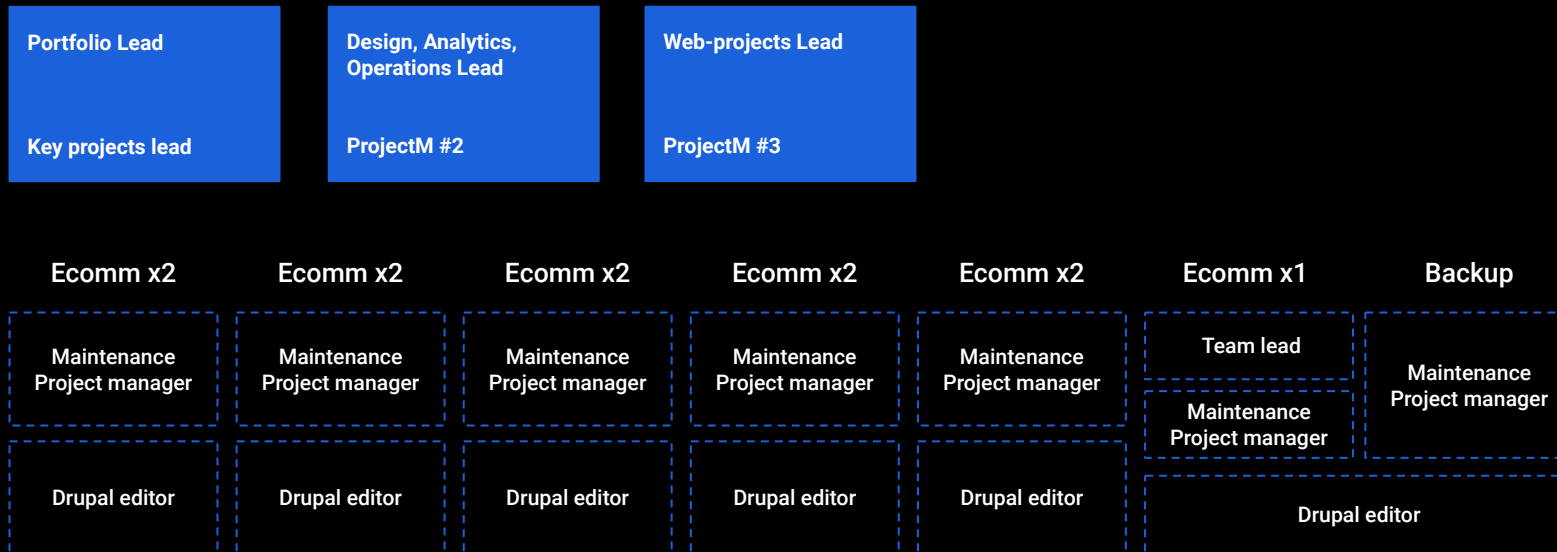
Portfolio Lead

Key projects lead

Design, Analytics, Operations Lead

ProjectM #2

Web-projects Lead

ProjectM #3

Ecomm x2

Maintenance Project manager

Drupal editor

Ecomm x2

Maintenance Project manager

Drupal editor

Ecomm x2

Maintenance Project manager

Drupal editor

Ecomm x2

Maintenance Project manager

Drupal editor

Ecomm x2

Maintenance Project manager

Drupal editor

Ecomm x1

Team lead

Maintenance Project manager

Backup

Maintenance Project manager

Drupal editor